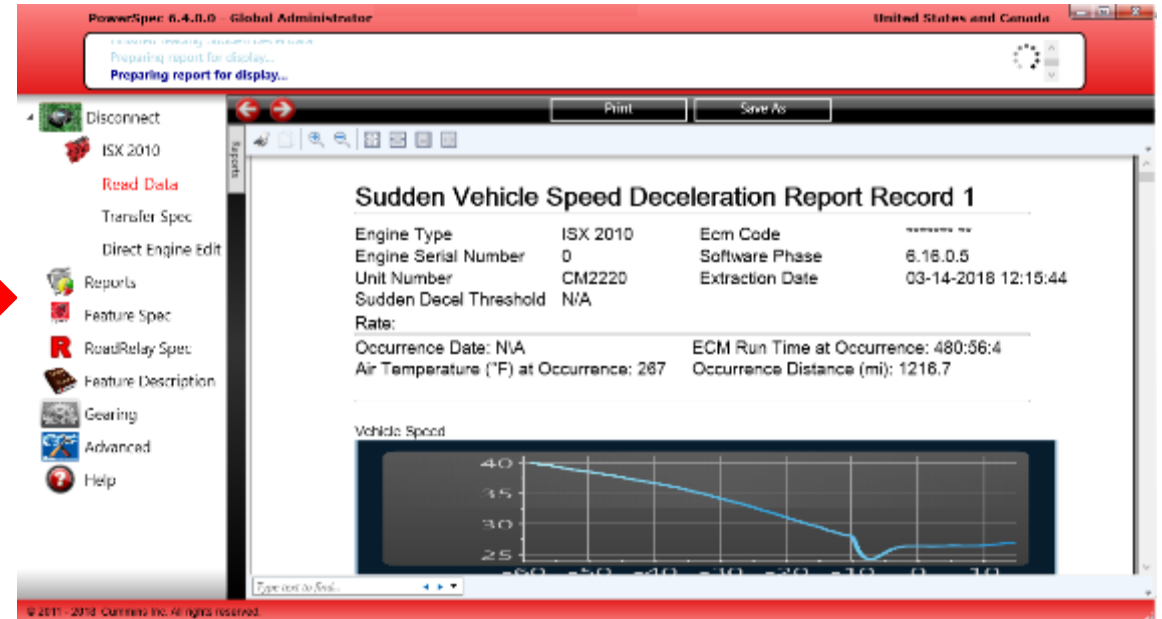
PowerSpec 6.4.0.0 Global Administrator
United States and Canada

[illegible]
Preparing report for display...
Preparing report for display...

Disconnect
ISX 2010
Read Data
Transfer Spec
Direct Engine Edit
Reports
Feature Spec
RoadRelay Spec
Feature Description
Gearing
Advanced
Help

Print
Save As

Reports

Sudden Vehicle Speed Deceleration Report Record 1

| | | | |
|---|---|---|---|
| Engine Type | ISX 2010 | Ecm Code | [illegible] |
| Engine Serial Number | 0 | Software Phase | 6.16.0.5 |
| Unit Number | CM2220 | Extraction Date | 03-14-2018 12:15:44 |
| Sudden Decel Threshold Rate: | N/A | | |

Occurrence Date: N\A
ECM Run Time at Occurrence: 480:56:4
Air Temperature (°F) at Occurrence: 267
Occurrence Distance (mi): 1216.7

Vehicle Speed

40
35
30
25
-60 -50 -40 -30 -20 -10 0 10

Type text to find...

© 2011 - 2018 Cummins Inc. All rights reserved.